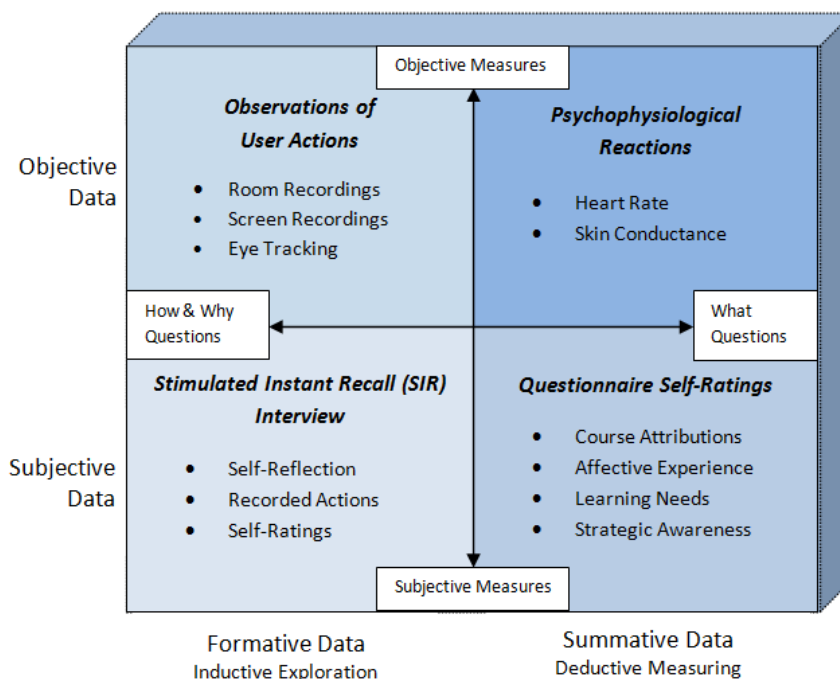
Objective Data

Objective Measures

Observations of User Actions

- Room Recordings
- Screen Recordings
- Eye Tracking

Psychophysiological Reactions

- Heart Rate
- Skin Conductance

How & Why Questions

What Questions

Subjective Data

Stimulated Instant Recall (SIR) Interview

- Self-Reflection
- Recorded Actions
- Self-Ratings

Questionnaire Self-Ratings

- Course Attributions
- Affective Experience
- Learning Needs
- Strategic Awareness

Subjective Measures

Formative Data
Inductive Exploration

Summative Data
Deductive Measuring